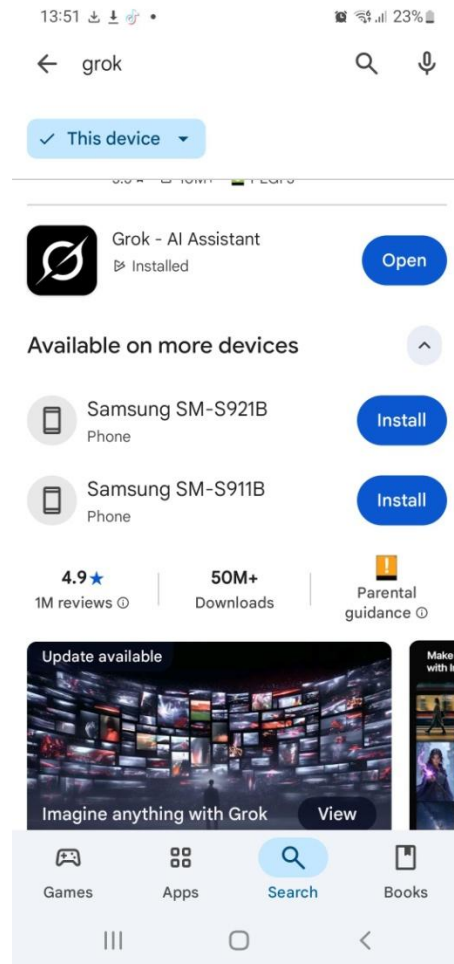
13:51 23%

grok

This device

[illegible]

Grok - AI Assistant
Installed

Open

Available on more devices

Samsung SM-S921B
Phone

Install

Samsung SM-S911B
Phone

Install

4.9★
1M reviews

50M+
Downloads

Parental guidance

Update available

Imagine anything with Grok

View

Make
with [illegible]

Games

Apps

Search

Books